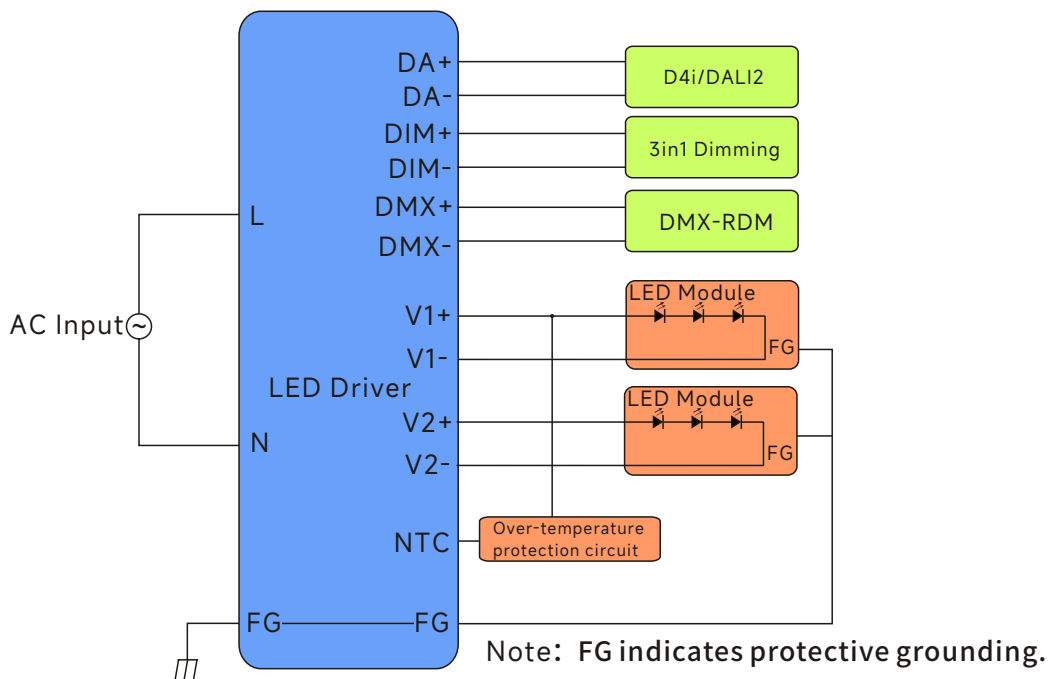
DA+
DA-
DIM+
DIM-
DMX+
DMX-
D4i/DALI2
3in1 Dimming
DMX-RDM
L
AC Input
N
LED Driver
V1+
V1-
V2+
V2-
LED Module
FG
LED Module
FG
NTC
Over-temperature protection circuit
FG
FG
Note: FG indicates protective grounding.